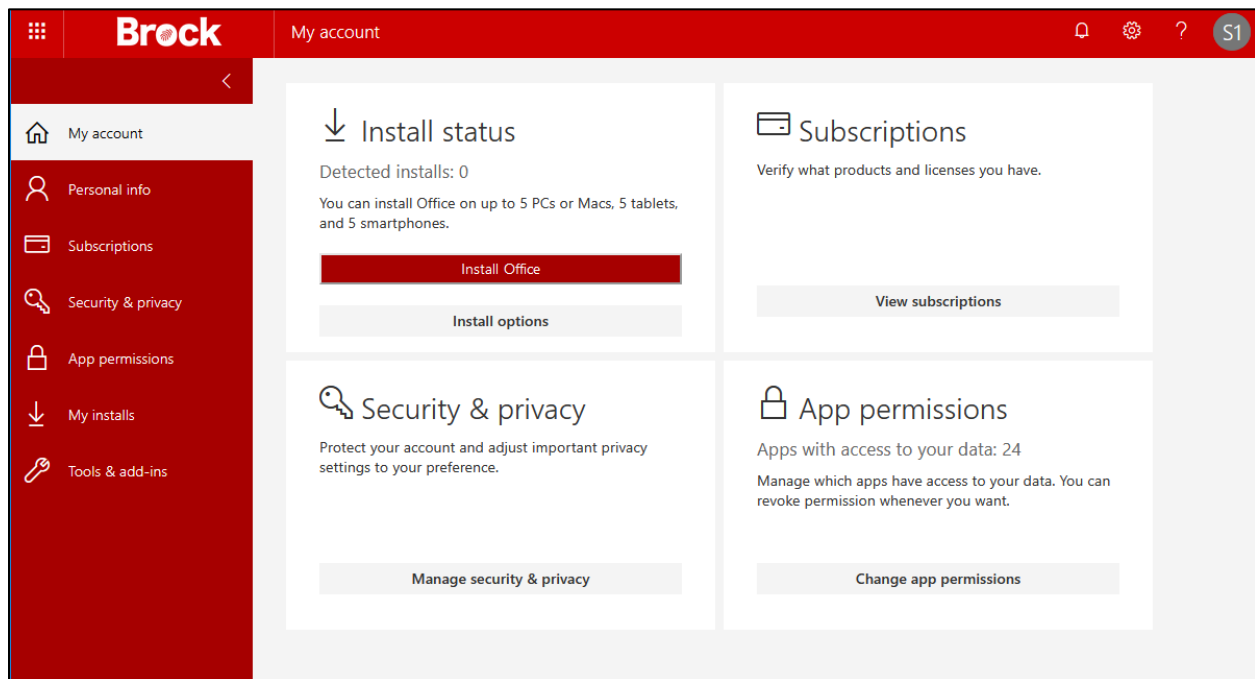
Brock
My account
? S1

My account
Personal info
Subscriptions
Security & privacy
App permissions
My installs
Tools & add-ins

Install status
Detected installs: 0
You can install Office on up to 5 PCs or Macs, 5 tablets, and 5 smartphones.
Install Office
Install options

Subscriptions
Verify what products and licenses you have.
View subscriptions

Security & privacy
Protect your account and adjust important privacy settings to your preference.
Manage security & privacy

App permissions
Apps with access to your data: 24
Manage which apps have access to your data. You can revoke permission whenever you want.
Change app permissions